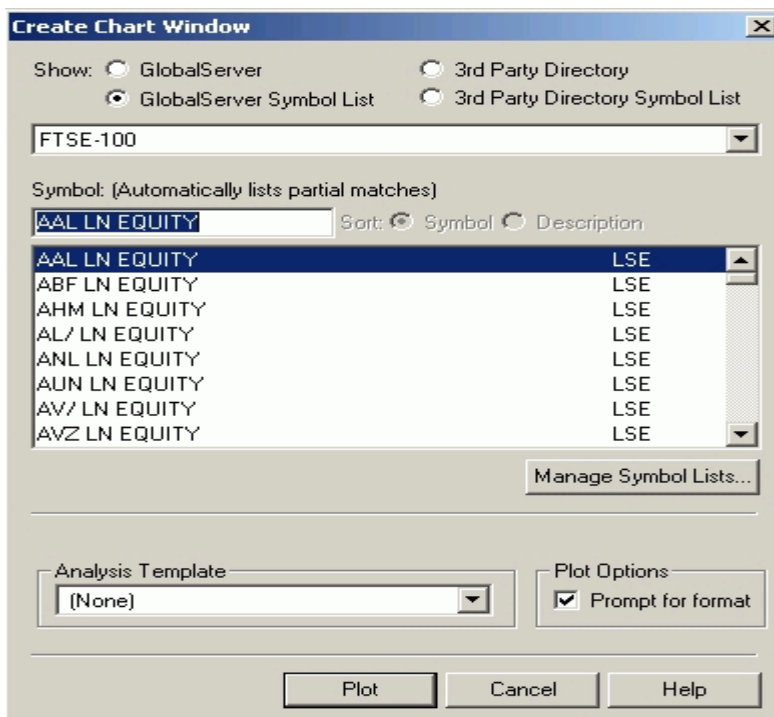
Create Chart Window

Show: GlobalServer
GlobalServer Symbol List
3rd Party Directory
3rd Party Directory Symbol List

FTSE-100

Symbol: (Automatically lists partial matches)

AAL LN EQUITY

Sort: Symbol Description

| | |
|---|---|
| AAL LN EQUITY | LSE |
| ABF LN EQUITY | LSE |
| AHM LN EQUITY | LSE |
| AL/ LN EQUITY | LSE |
| ANL LN EQUITY | LSE |
| AUN LN EQUITY | LSE |
| AV/ LN EQUITY | LSE |
| AVZ LN EQUITY | LSE |

Manage Symbol Lists...

Analysis Template
(None)

Plot Options
Prompt for format

Plot
Cancel
Help